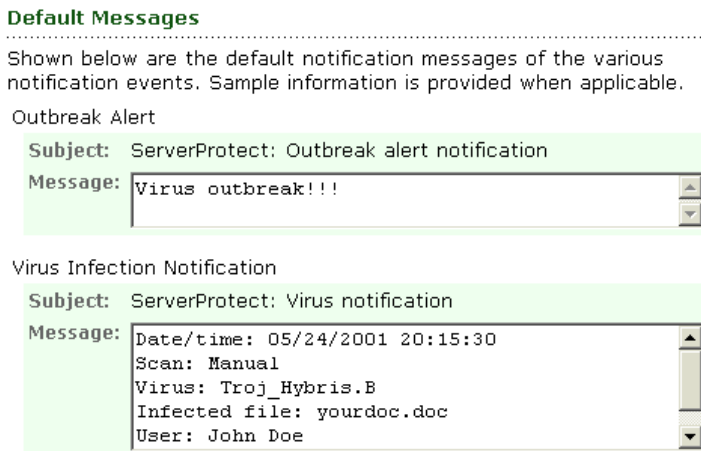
Default Messages

Shown below are the default notification messages of the various notification events. Sample information is provided when applicable.

Outbreak Alert

Subject: ServerProtect: Outbreak alert notification

Message: Virus outbreak!!!

Virus Infection Notification

Subject: ServerProtect: Virus notification

Message: Date/time: 05/24/2001 20:15:30
Scan: Manual
Virus: Troj_Hybris.B
Infected file: yourdoc.doc
User: John Doe